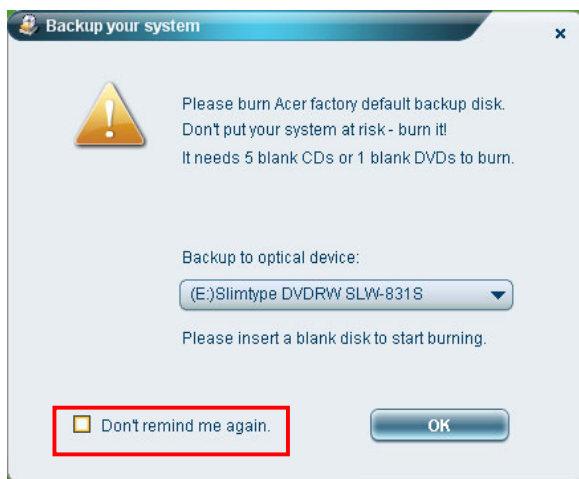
Backup your system

×

Please burn Acer factory default backup disk.
Don't put your system at risk - burn it!
It needs 5 blank CDs or 1 blank DVDs to burn.

Backup to optical device:

(E:)Slimtype DVDRW SLW-831S

Please insert a blank disk to start burning.

Don't remind me again.

OK